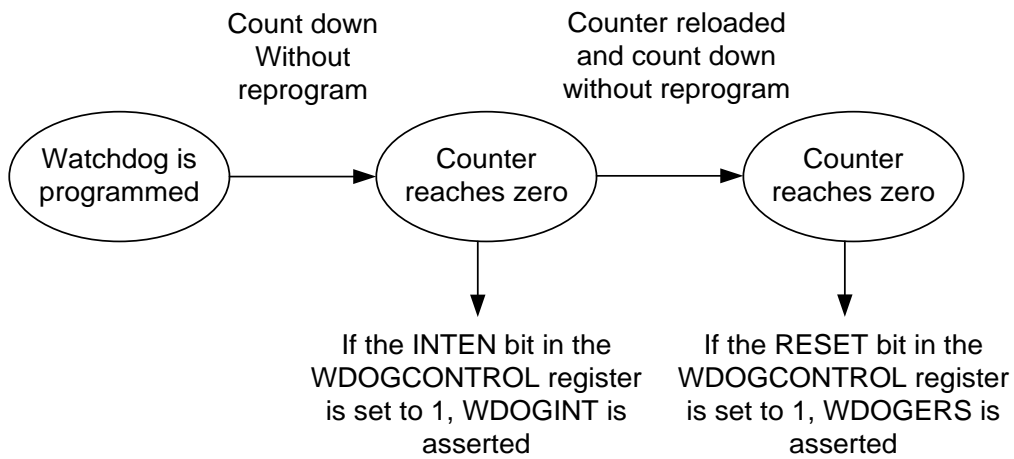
Count down
Without
reprogram

Counter reloaded
and count down
without reprogram

Watchdog is
programmed

Counter
reaches zero

Counter
reaches zero

If the INTEN bit in the
WDOGCONTROL register
is set to 1, WDOGINT is
asserted

If the RESET bit in the
WDOGCONTROL register
is set to 1, WDOGERS is
asserted